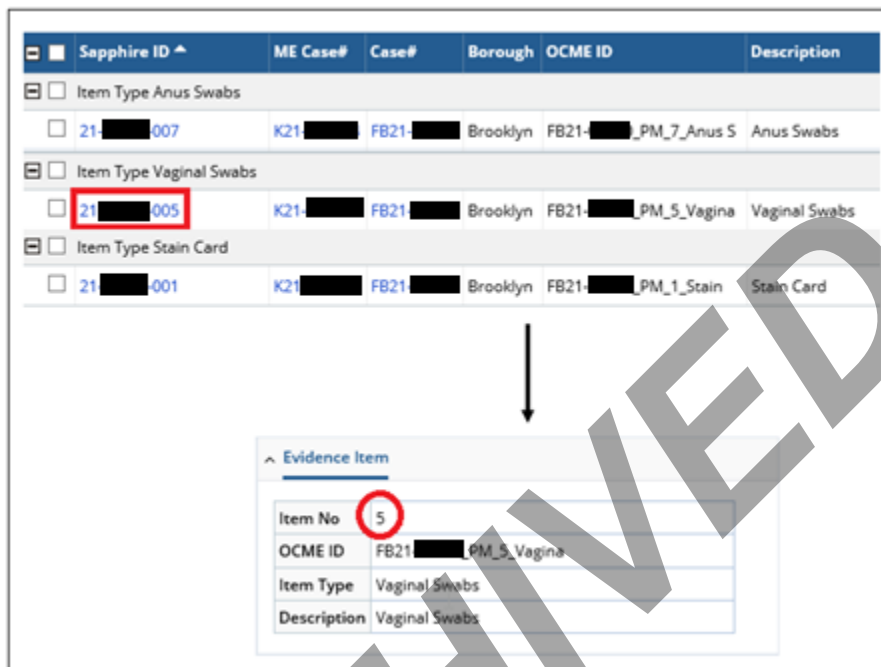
| | Sapphire ID ▲ | ME Case# | Case# | Borough | OCME ID | Description |
|---|---|---|---|---|---|---|
| ⊟ ☐ | Item Type Anus Swabs | | | | | |
| ☐ | 21-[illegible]-007 | K21-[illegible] | FB21-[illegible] | Brooklyn | FB21-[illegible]_PM_7_Anus S | Anus Swabs |
| ⊟ ☐ | Item Type Vaginal Swabs | | | | | |
| ☐ | 21-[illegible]-005 | K21-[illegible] | FB21-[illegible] | Brooklyn | FB21-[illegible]_PM_5_Vagina | Vaginal Swabs |
| ⊟ ☐ | Item Type Stain Card | | | | | |
| ☐ | 21-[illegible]-001 | K21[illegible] | FB21-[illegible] | Brooklyn | FB21-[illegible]_PM_1_Stain | Stain Card |

Evidence Item

| | |
|---|---|
| Item No | 5 |
| OCME ID | FB21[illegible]_PM_5_Vagina |
| Item Type | Vaginal Swabs |
| Description | Vaginal Swabs |

ARCHIVED